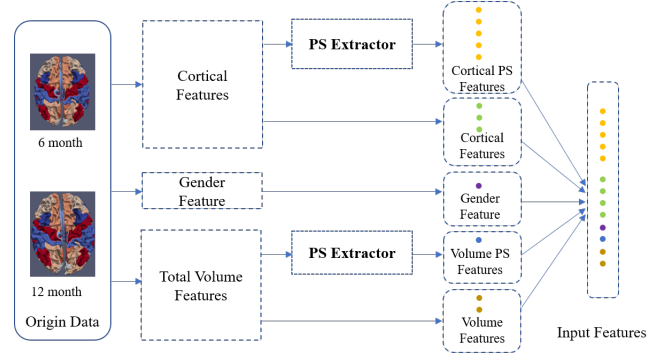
6 month

12 month

Origin Data

Cortical Features

Gender Feature

Total Volume Features

PS Extractor

PS Extractor

Cortical PS Features

Cortical Features

Gender Feature

Volume PS Features

Volume Features

Input Features